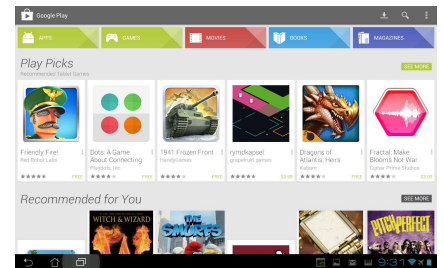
Google Play

APPS

GAMES

MOVIES

BOOKS

MAGAZINES

Play Picks

Recommended Tablet Games

SEE MORE

Friendly Fire!

Red Robot Labs

FREE

Dots: A Game About Connecting

Playdots, Inc.

FREE

1941 Frozen Front

HandyGames

FREE

rymdkapsel

grapefrukt games

$3.99

Dragons of Atlantis: Heirs

Kabam

FREE

Fractal: Make Blooms Not War

Cipher Prime Studios

$2.99

Recommended for You

SEE MORE

WITCH & WIZARD

THE SMURFS

PITCH PERFECT

9:31